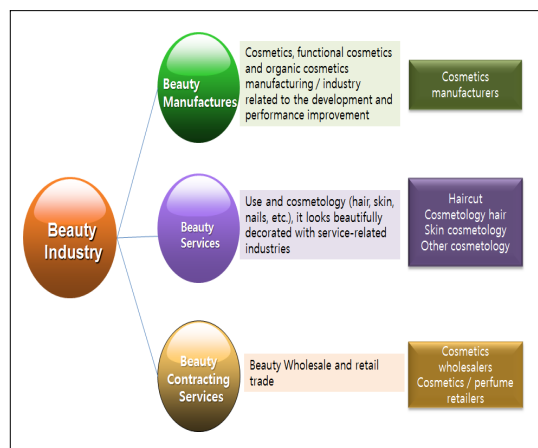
Beauty Industry

Beauty Manufactures

Cosmetics, functional cosmetics and organic cosmetics manufacturing / industry related to the development and performance improvement

Cosmetics manufacturers

Beauty Services

Use and cosmetology (hair, skin, nails, etc.), it looks beautifully decorated with service-related industries

Haircut
Cosmetology hair
Skin cosmetology
Other cosmetology

Beauty Contracting Services

Beauty Wholesale and retail trade

Cosmetics wholesalers
Cosmetics / perfume retailers